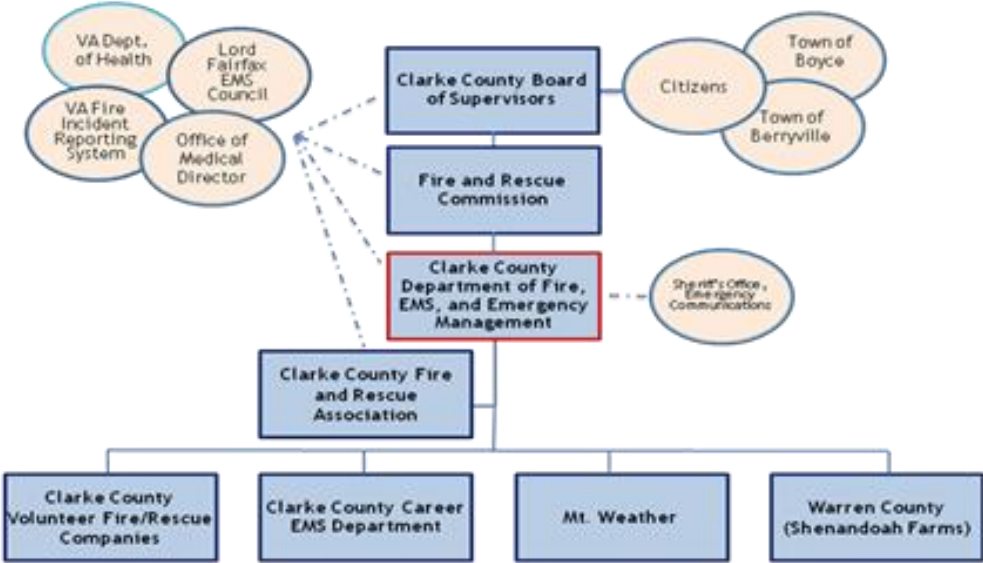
VA Dept. of Health

Lord Fairfax EMS Council

VA Fire Incident Reporting System

Office of Medical Director

Clarke County Board of Supervisors

Citizens

Town of Boyce

Town of Berryville

Fire and Rescue Commission

Clarke County Department of Fire, EMS, and Emergency Management

Sheriff's Office, Emergency Communications

Clarke County Fire and Rescue Association

Clarke County Volunteer Fire/Rescue Companies

Clarke County Career EMS Department

Mt. Weather

Warren County (Shenandoah Farms)